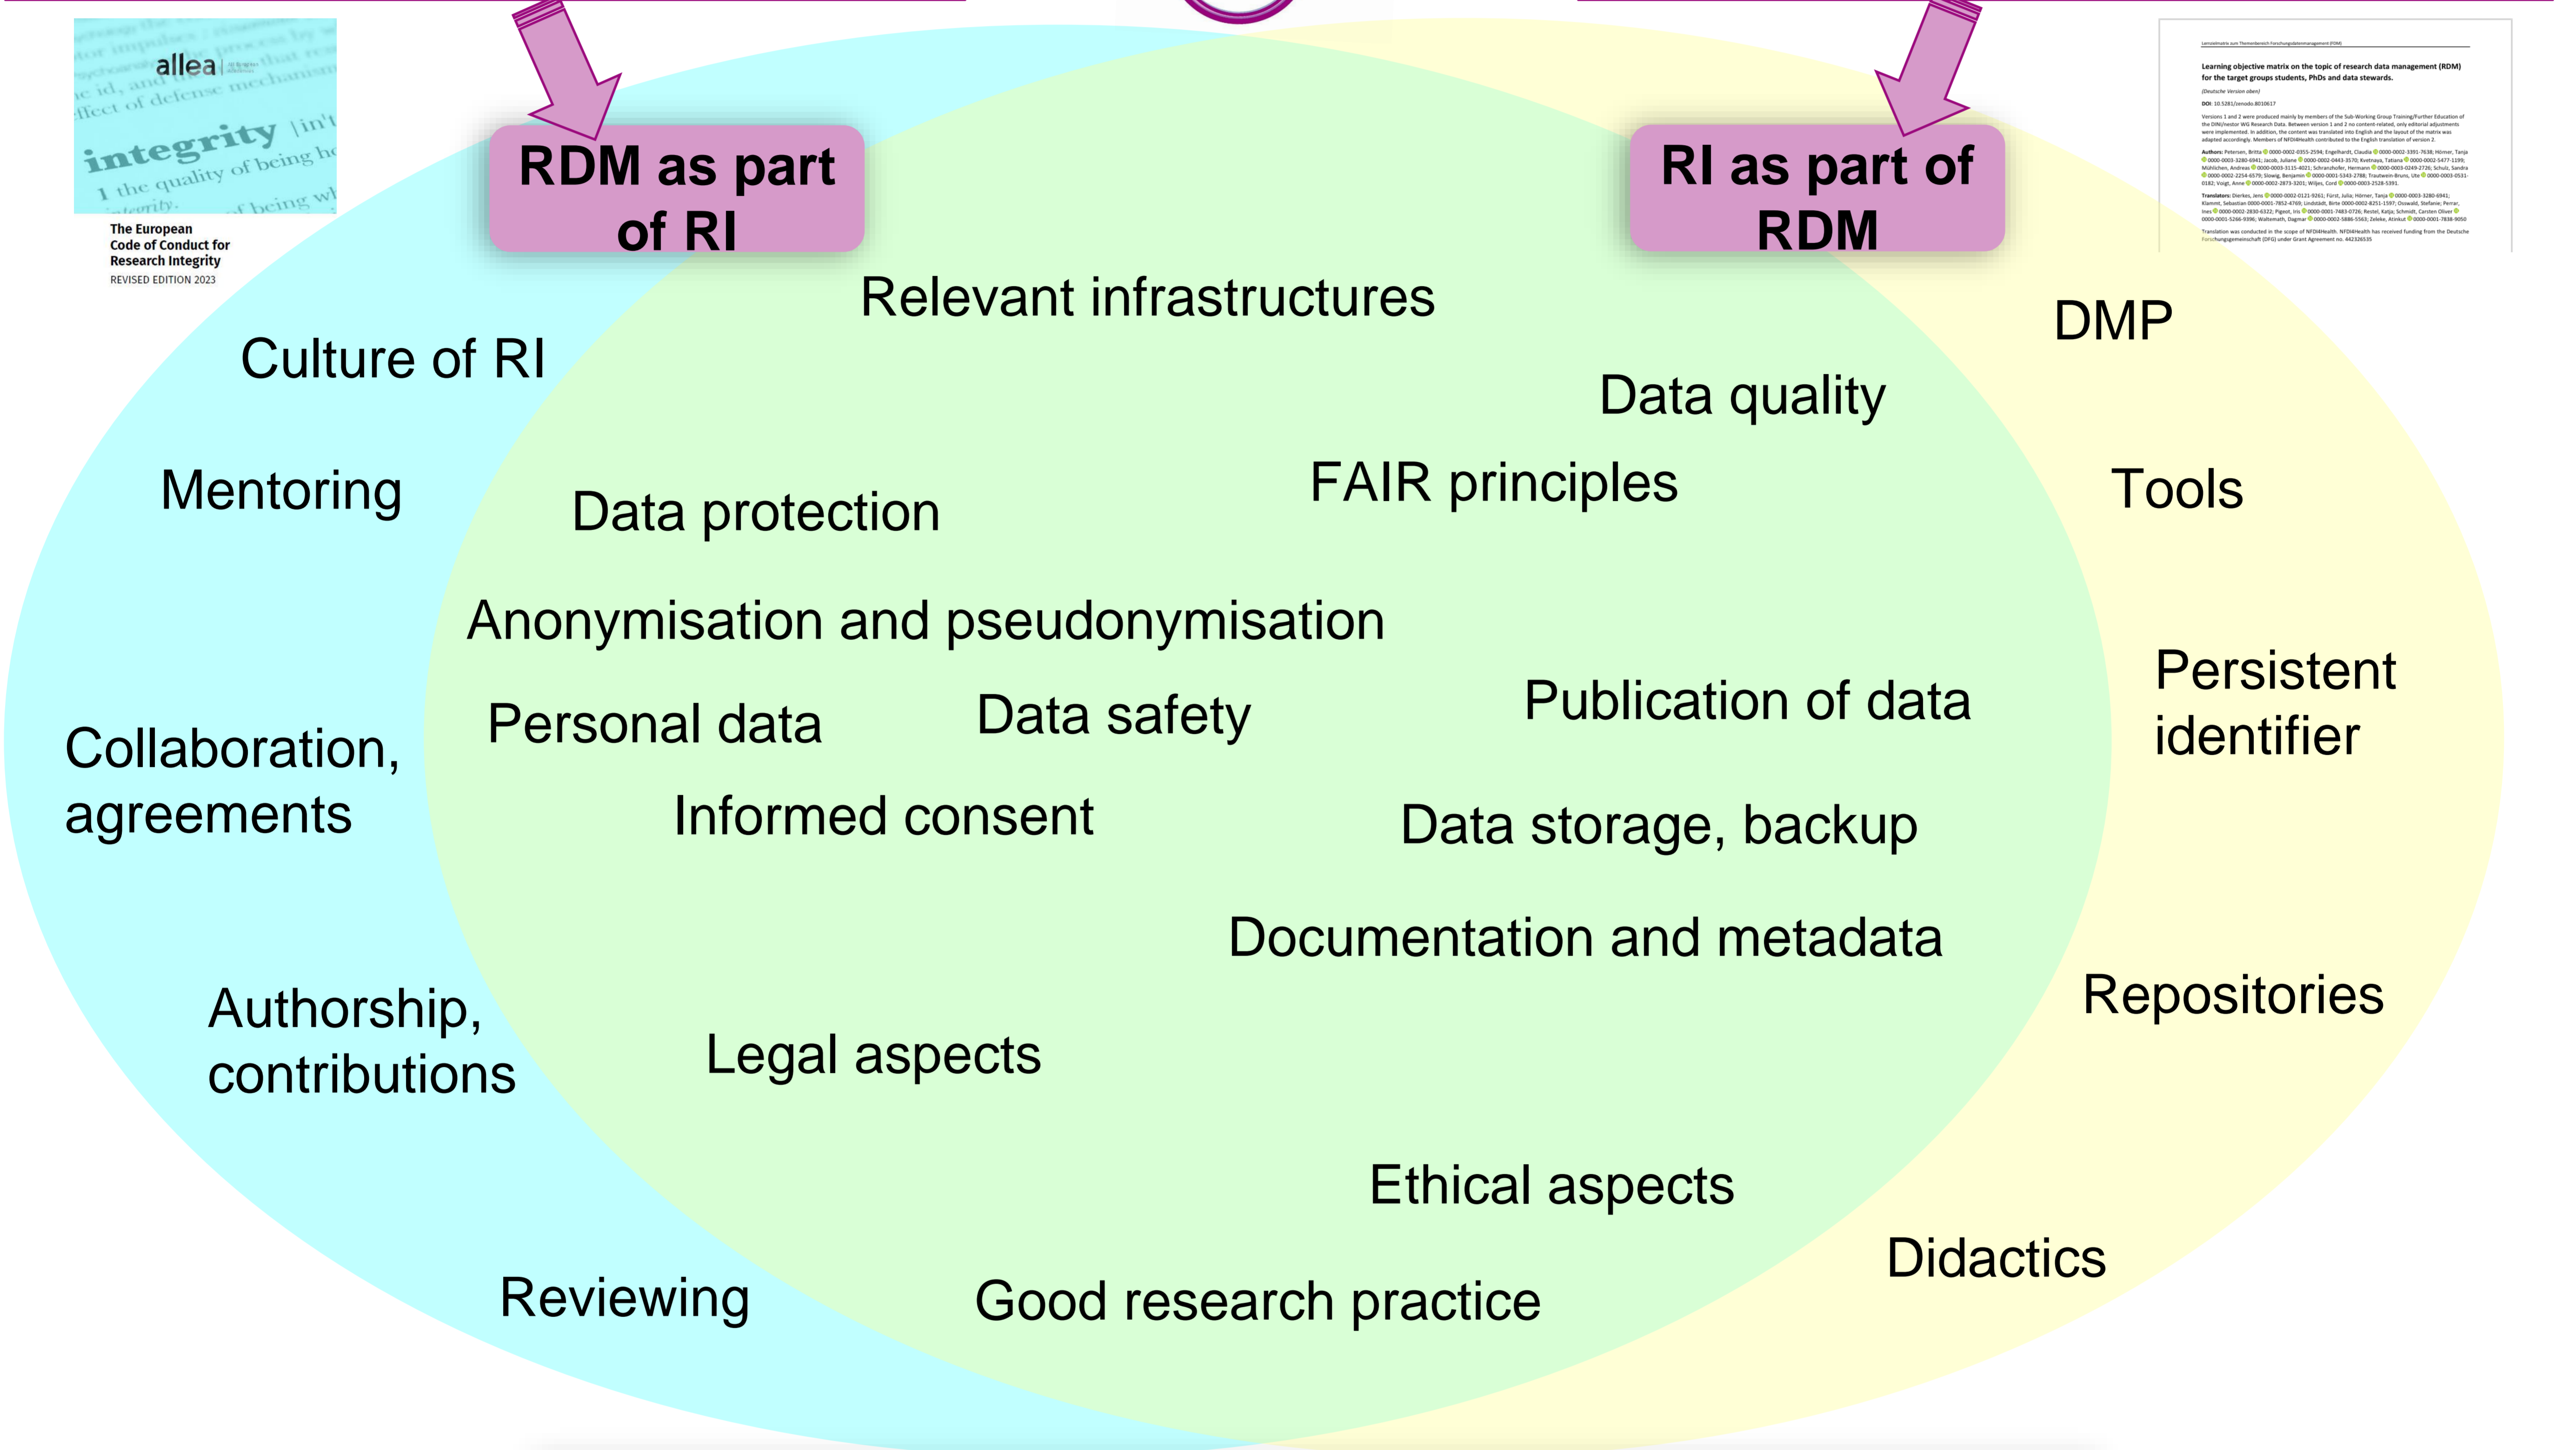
allea

integrity

The European Code of Conduct for Research Integrity
REVISED EDITION 2023

RDM as part of RI

RI as part of RDM

Learning objective matrix on the topic of research data management (RDM) for the target groups students, PhDs and data stewards.

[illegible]

Relevant infrastructures

Culture of RI

DMP

Data quality

Mentoring

Data protection

FAIR principles

Tools

Anonymisation and pseudonymisation

Persistent identifier

Personal data

Data safety

Publication of data

Collaboration, agreements

Informed consent

Data storage, backup

Documentation and metadata

Repositories

Authorship, contributions

Legal aspects

Ethical aspects

Didactics

Reviewing

Good research practice